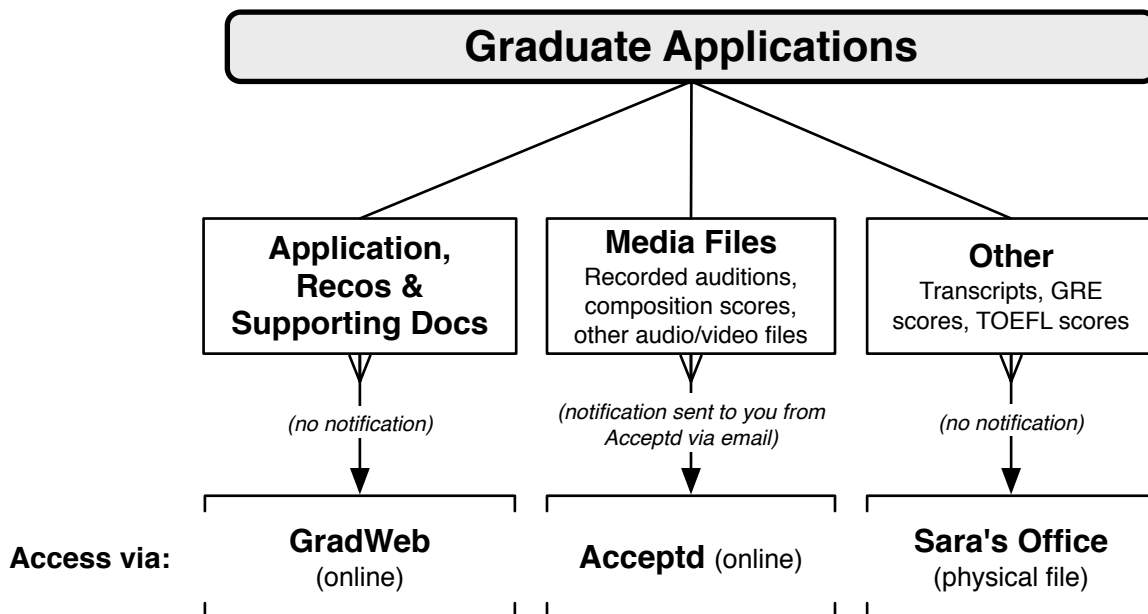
Graduate Applications

Application, Recos & Supporting Docs

Media Files
Recorded auditions, composition scores, other audio/video files

Other
Transcripts, GRE scores, TOEFL scores

(no notification)

(notification sent to you from Acceptd via email)

(no notification)

Access via:

GradWeb
(online)

Acceptd (online)

Sara's Office
(physical file)